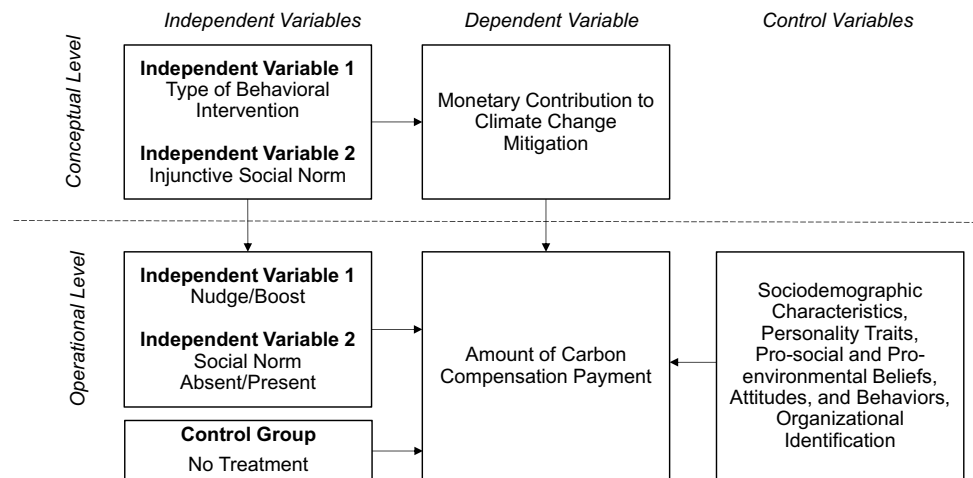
Independent Variables

Dependent Variable

Control Variables

Conceptual Level

Independent Variable 1
Type of Behavioral Intervention

Independent Variable 2
Injunctive Social Norm

Monetary Contribution to Climate Change Mitigation

Operational Level

Independent Variable 1
Nudge/Boost

Independent Variable 2
Social Norm Absent/Present

Control Group
No Treatment

Amount of Carbon Compensation Payment

Sociodemographic Characteristics, Personality Traits, Pro-social and Pro-environmental Beliefs, Attitudes, and Behaviors, Organizational Identification